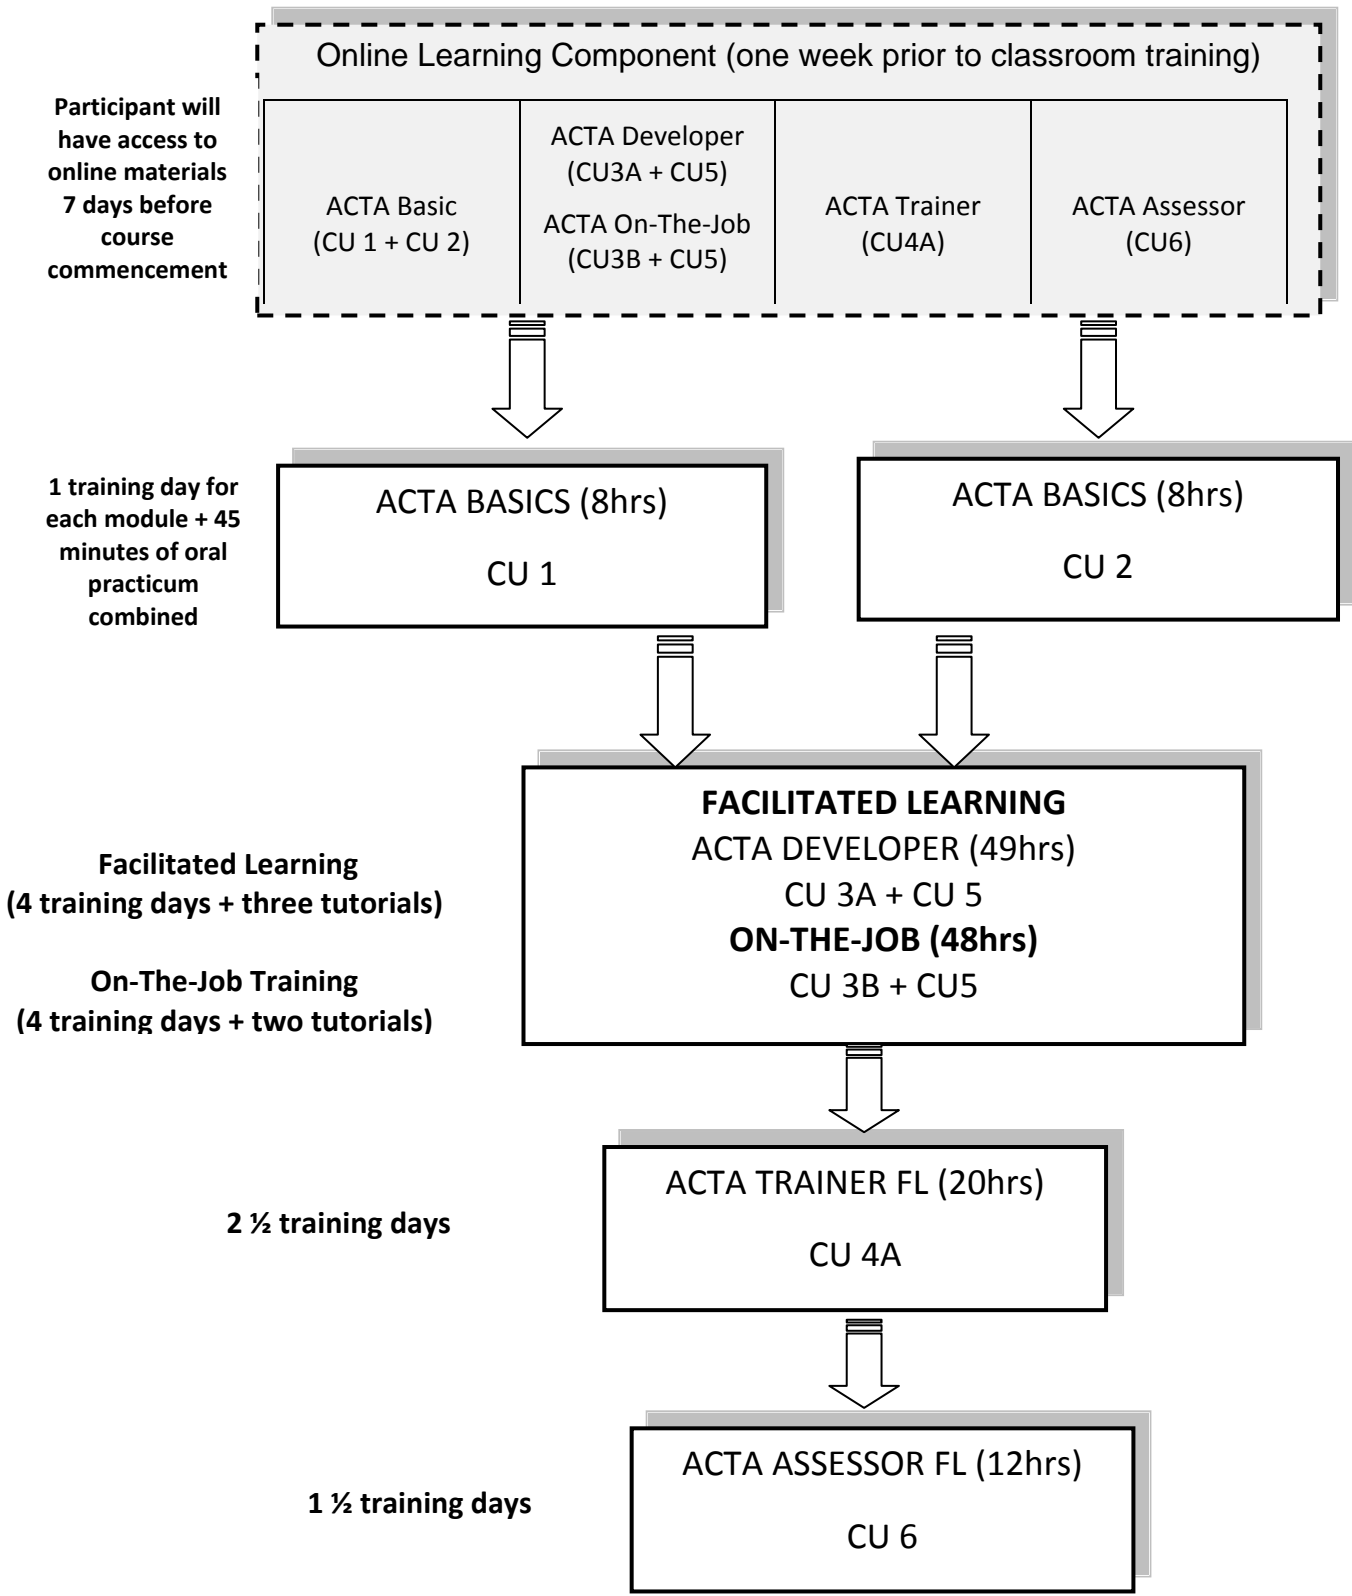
Online Learning Component (one week prior to classroom training)

Participant will have access to online materials 7 days before course commencement

ACTA Basic (CU 1 + CU 2)

ACTA Developer (CU3A + CU5)

ACTA On-The-Job (CU3B + CU5)

ACTA Trainer (CU4A)

ACTA Assessor (CU6)

1 training day for each module + 45 minutes of oral practicum combined

ACTA BASICS (8hrs)

CU 1

ACTA BASICS (8hrs)

CU 2

Facilitated Learning (4 training days + three tutorials)

On-The-Job Training (4 training days + two tutorials)

**FACILITATED LEARNING**
ACTA DEVELOPER (49hrs)
CU 3A + CU 5
**ON-THE-JOB (48hrs)**
CU 3B + CU5

2 ½ training days

ACTA TRAINER FL (20hrs)

CU 4A

1 ½ training days

ACTA ASSESSOR FL (12hrs)

CU 6